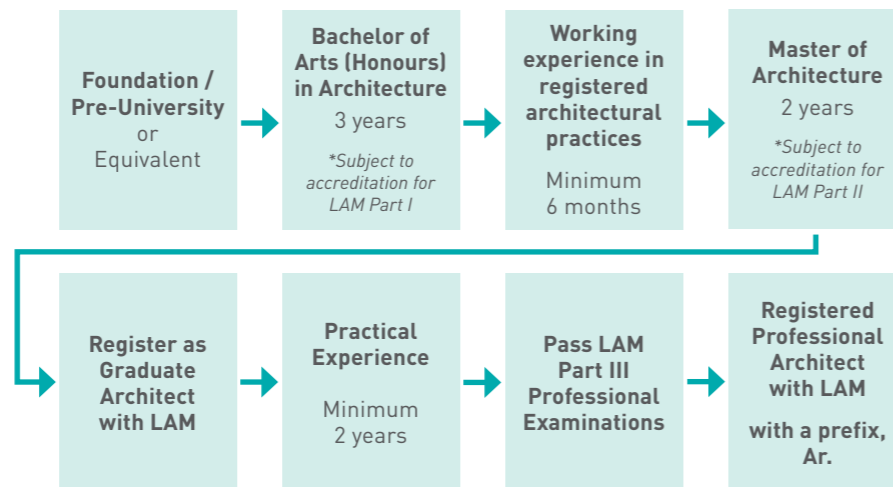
Foundation / Pre-University or Equivalent

Bachelor of Arts (Honours) in Architecture

3 years

*Subject to accreditation for LAM Part I

Working experience in registered architectural practices

Minimum 6 months

Master of Architecture

2 years

*Subject to accreditation for LAM Part II

Register as Graduate Architect with LAM

Practical Experience

Minimum 2 years

Pass LAM Part III Professional Examinations

Registered Professional Architect with LAM

with a prefix, Ar.